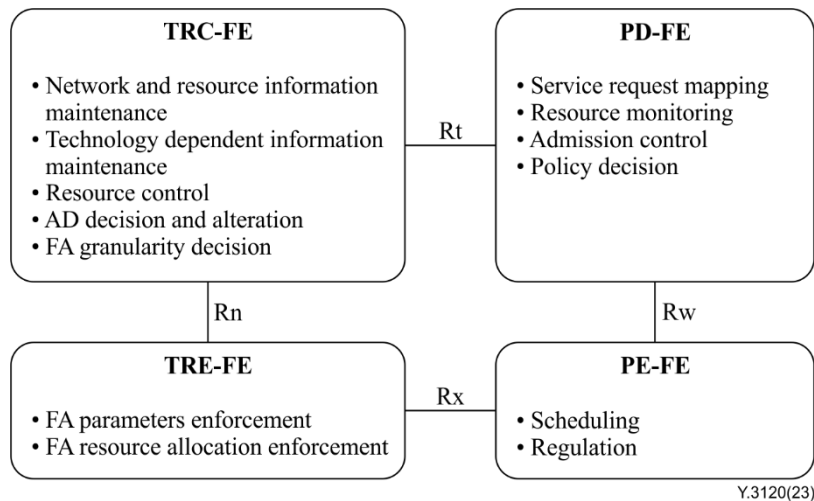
TRC-FE

• Network and resource information maintenance
• Technology dependent information maintenance
• Resource control
• AD decision and alteration
• FA granularity decision

Rt

PD-FE

• Service request mapping
• Resource monitoring
• Admission control
• Policy decision

Rn

Rw

TRE-FE

• FA parameters enforcement
• FA resource allocation enforcement

Rx

PE-FE

• Scheduling
• Regulation

Y.3120(23)